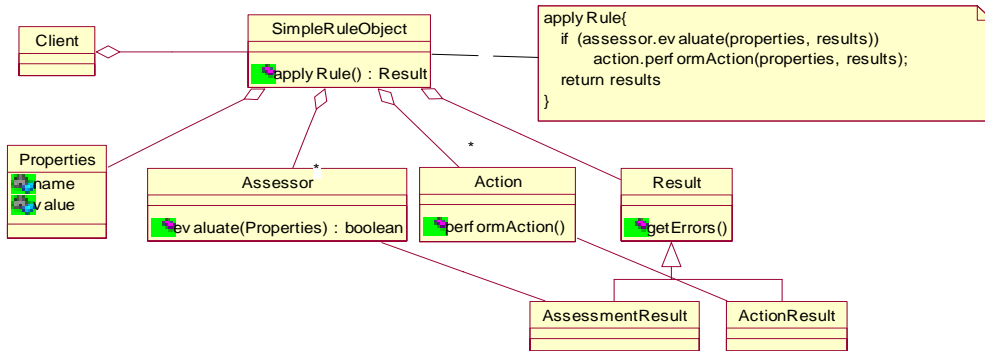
Client

SimpleRuleObject

applyRule() : Result

applyRule{
if (assessor.evaluate(properties, results))
action.performAction(properties, results);
return results
}

Properties
name
value

*
Assessor
evaluate(Properties) : boolean

*
Action
performAction()

Result
getErrors()

AssessmentResult

ActionResult